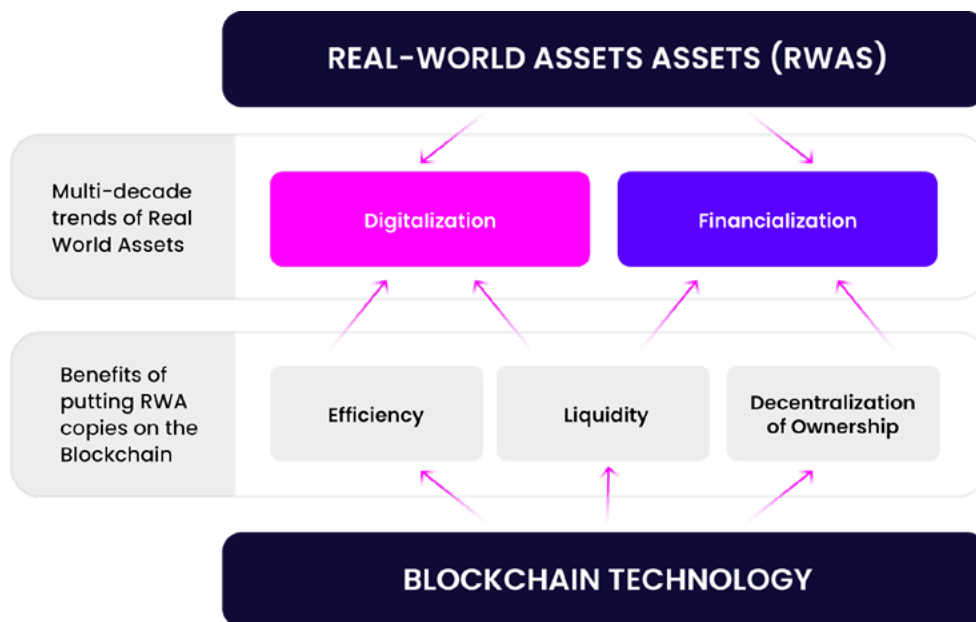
REAL-WORLD ASSETS ASSETS (RWAS)

Multi-decade trends of Real World Assets

Digitalization

Financialization

Benefits of putting RWA copies on the Blockchain

Efficiency

Liquidity

Decentralization of Ownership

BLOCKCHAIN TECHNOLOGY